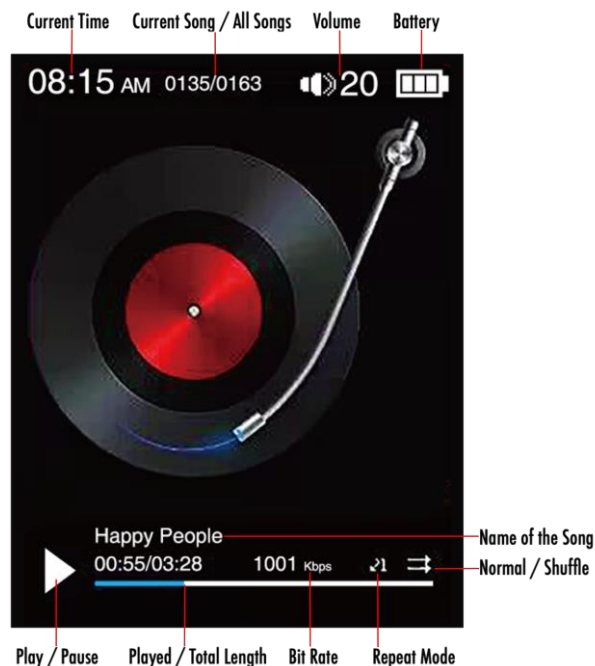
Current Time Current Song / All Songs Volume Battery

08:15 AM 0135/0163 20

Happy People

00:55/03:28 1001 Kbps

Name of the Song

Normal / Shuffle

Play / Pause Played / Total Length Bit Rate Repeat Mode